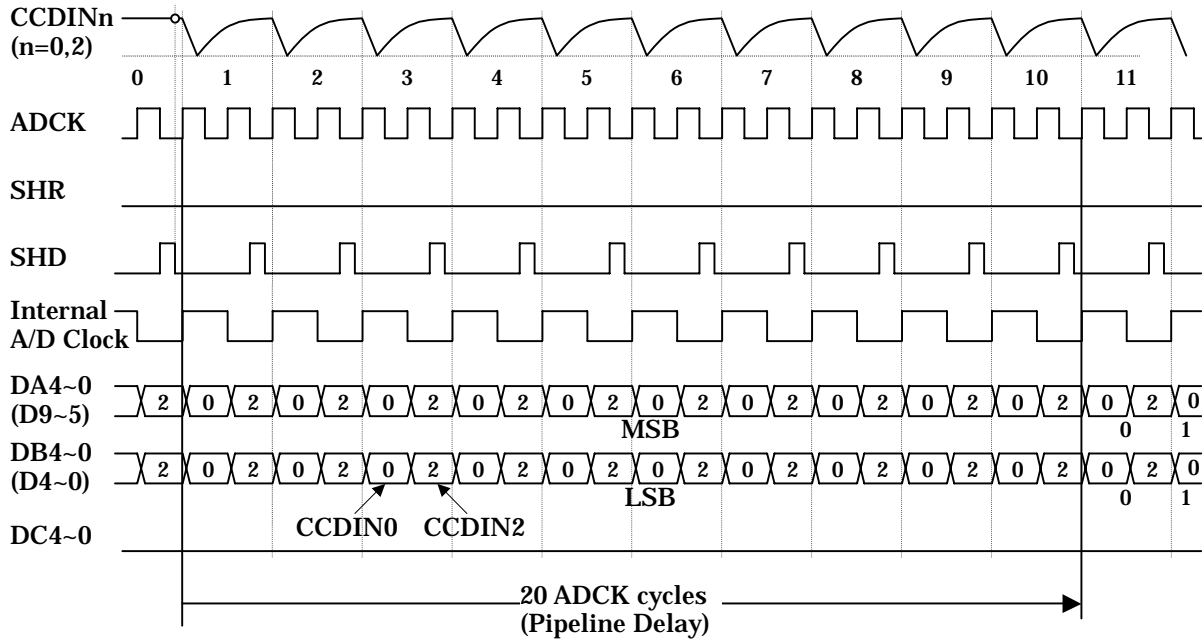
CCDINn (n=0,2)

0 1 2 3 4 5 6 7 8 9 10 11

ADCK

SHR

SHD

Internal A/D Clock

DA4~0 (D9~5)

2 0 2 0 2 0 2 0 2 0 2 0 2 0 2 0 2 0 2 0 2 0 2 0

MSB

0 1

DB4~0 (D4~0)

2 0 2 0 2 0 2 0 2 0 2 0 2 0 2 0 2 0 2 0 2 0 2 0

LSB

0 1

CCDIN0 CCDIN2

DC4~0

20 ADCK cycles (Pipeline Delay)